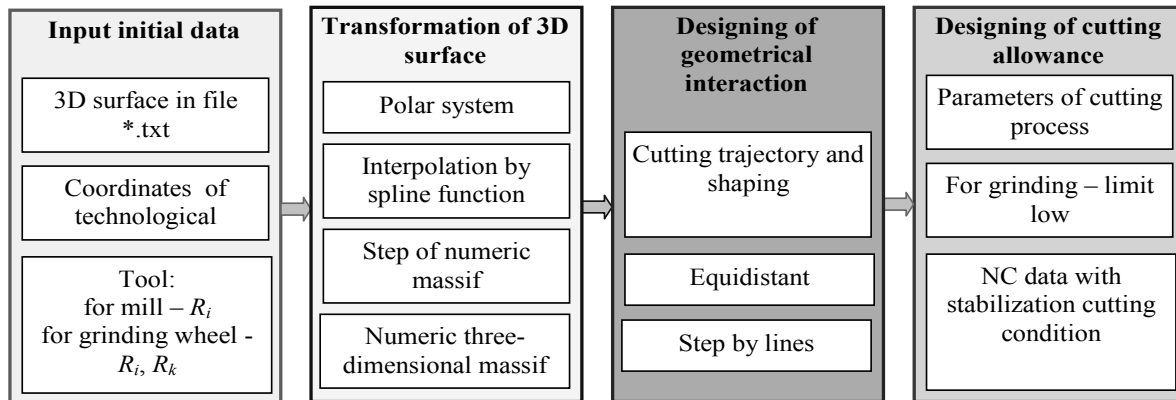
Input initial data

3D surface in file *.txt

Coordinates of technological

Tool: for mill – $R_i$ for grinding wheel - $R_i$, $R_k$

Transformation of 3D surface

Polar system

Interpolation by spline function

Step of numeric massif

Numeric three-dimensional massif

Designing of geometrical interaction

Cutting trajectory and shaping

Equidistant

Step by lines

Designing of cutting allowance

Parameters of cutting process

For grinding – limit low

NC data with stabilization cutting condition